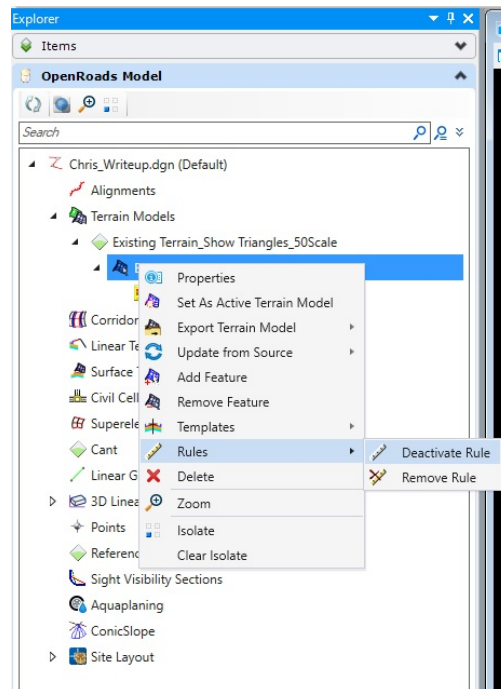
Explorer
Items
OpenRoads Model
Search
Chris_Writeup.dgn (Default)
Alignments
Terrain Models
Existing Terrain_Show Triangles_50Scale
E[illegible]
Corridor
Linear Te
Surface T
Civil Cell
Superele
Cant
Linear G
3D Linea
Points
Referenc
Sight Visibility Sections
Aquaplaning
ConicSlope
Site Layout

Properties
Set As Active Terrain Model
Export Terrain Model
Update from Source
Add Feature
Remove Feature
Templates
Rules
Delete
Zoom
Isolate
Clear Isolate

Deactivate Rule
Remove Rule